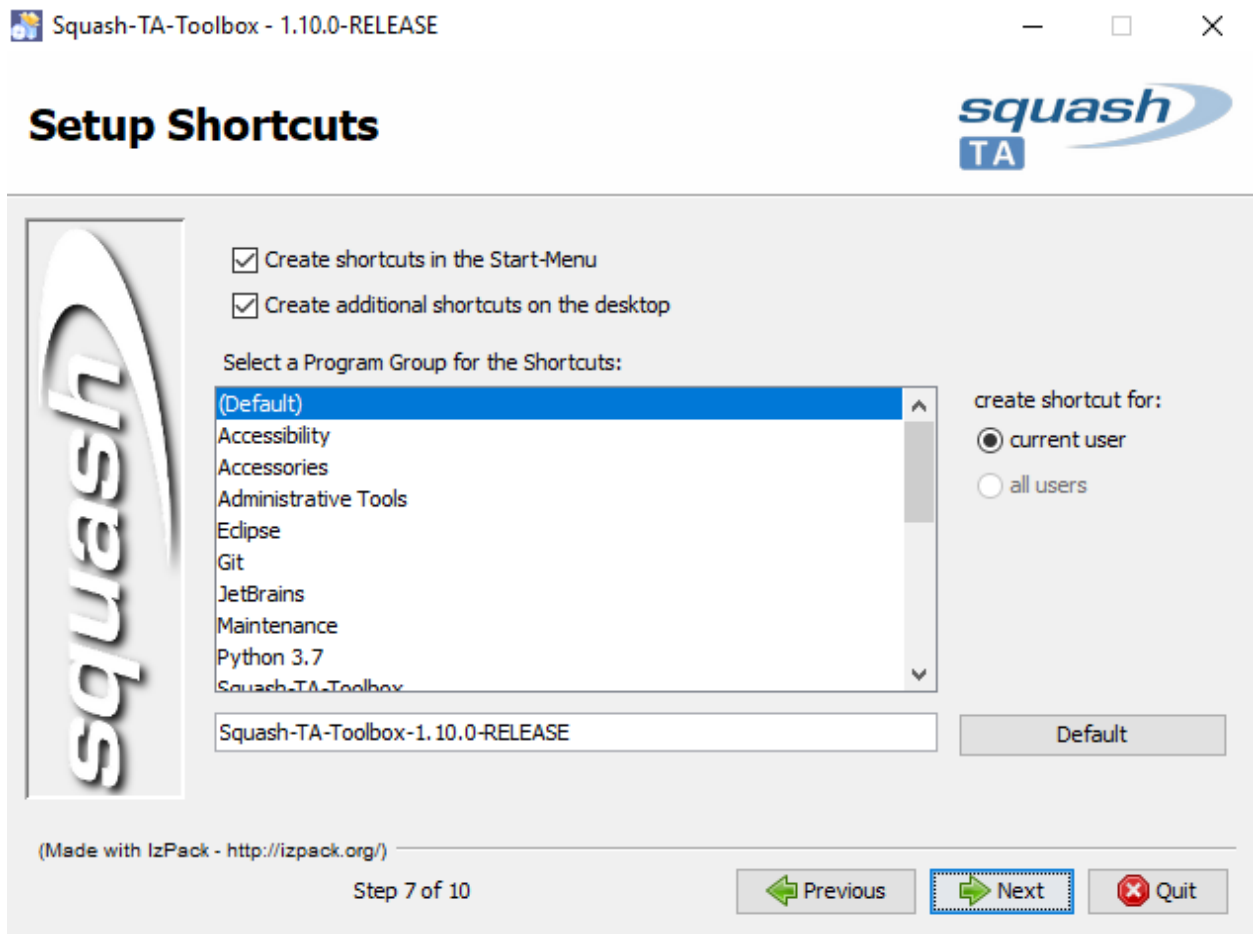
Squash-TA-Toolbox - 1.10.0-RELEASE

Setup Shortcuts

squash TA

squash

Create shortcuts in the Start-Menu

Create additional shortcuts on the desktop

Select a Program Group for the Shortcuts:

(Default)
Accessibility
Accessories
Administrative Tools
Eclipse
Git
JetBrains
Maintenance
Python 3.7
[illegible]

create shortcut for:
current user
all users

Squash-TA-Toolbox-1.10.0-RELEASE

Default

(Made with IzPack - http://izpack.org/)

Step 7 of 10

Previous
Next
Quit